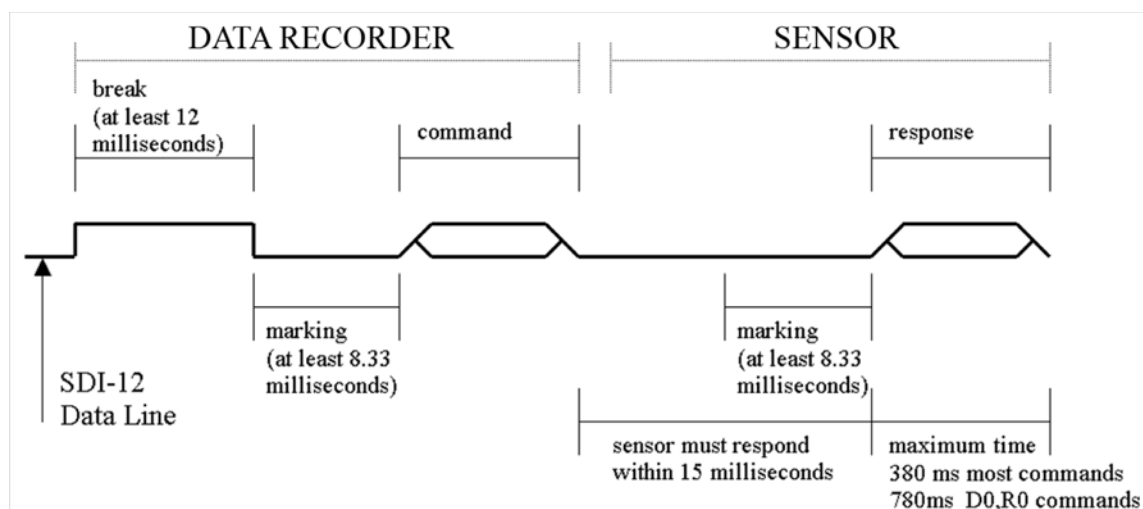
DATA RECORDER

SENSOR

break (at least 12 milliseconds)

command

response

marking (at least 8.33 milliseconds)

marking (at least 8.33 milliseconds)

SDI-12 Data Line

sensor must respond within 15 milliseconds

maximum time
380 ms most commands
780ms D0,R0 commands